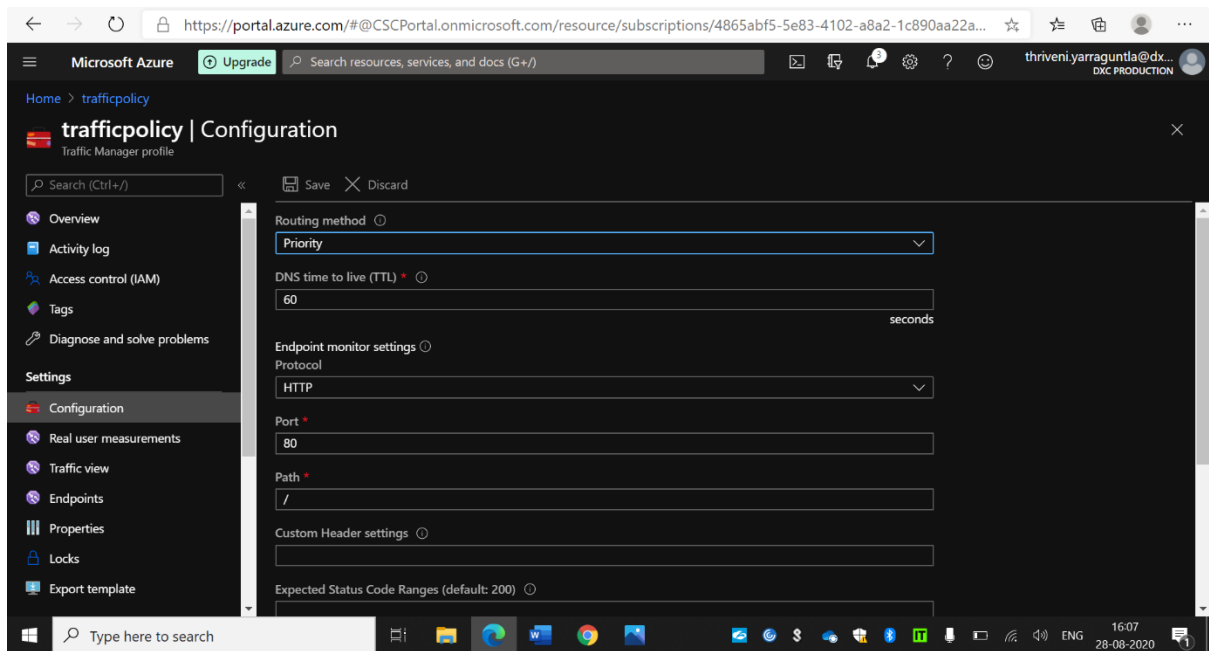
https://portal.azure.com/#@CSCPortal.onmicrosoft.com/resource/subscriptions/4865abf5-5e83-4102-a8a2-1c890aa22a...

Microsoft Azure
Upgrade
Search resources, services, and docs (G+/)
3
thriveni.yarraguntla@dx...
DXC PRODUCTION

Home > trafficpolicy

trafficpolicy | Configuration
Traffic Manager profile

Search (Ctrl+/)
Overview
Activity log
Access control (IAM)
Tags
Diagnose and solve problems
Settings
Configuration
Real user measurements
Traffic view
Endpoints
Properties
Locks
Export template

Save
Discard

Routing method
Priority

DNS time to live (TTL) *
60
seconds

Endpoint monitor settings
Protocol
HTTP

Port *
80

Path *
/

Custom Header settings

Expected Status Code Ranges (default: 200)

Type here to search
ENG
16:07
28-08-2020
1